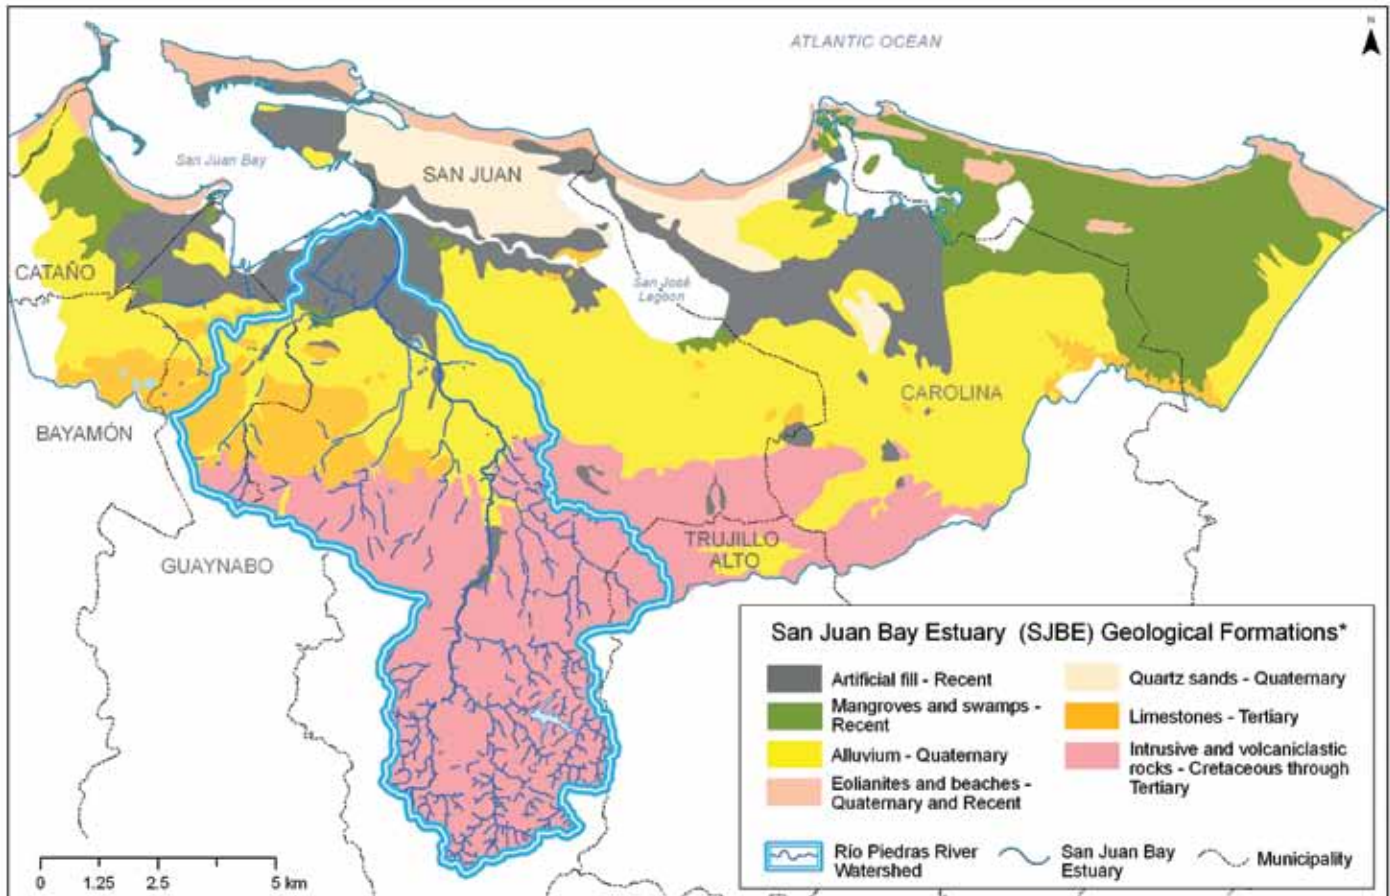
ATLANTIC OCEAN

N

San Juan Bay

SAN JUAN

CATAÑO

San José Lagoon

CAROLINA

BAYAMÓN

TRUJILLO ALTO

GUAYNABO

San Juan Bay Estuary (SJBE) Geological Formations*

Artificial fill - Recent

Mangroves and swamps - Recent

Alluvium - Quaternary

Eolianites and beaches - Quaternary and Recent

Quartz sands - Quaternary

Limestones - Tertiary

Intrusive and volcaniclastic rocks - Cretaceous through Tertiary

Río Piedras River Watershed

San Juan Bay Estuary

Municipality

0 1.25 2.5 5 km